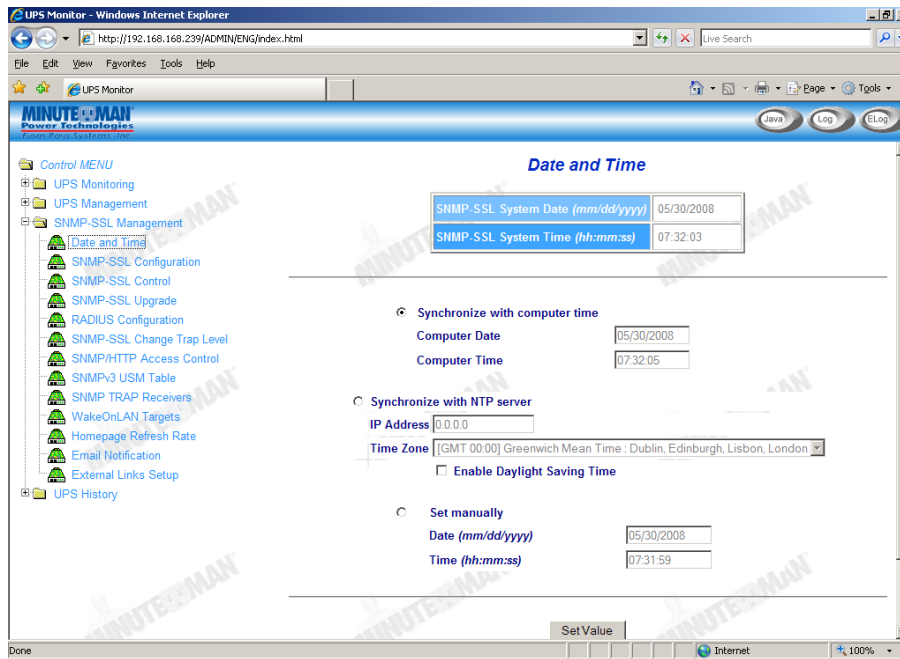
UPS Monitor - Windows Internet Explorer

http://192.168.168.239/ADMIN/ENG/index.html

Live Search

File Edit View Favorites Tools Help

UPS Monitor

Page Tools

MINUTEMAN
Power Technologies
from Para Systems Inc.

Java Log ELog

Control MENU
UPS Monitoring
UPS Management
SNMP-SSL Management
Date and Time
SNMP-SSL Configuration
SNMP-SSL Control
SNMP-SSL Upgrade
RADIUS Configuration
SNMP-SSL Change Trap Level
SNMP/HTTP Access Control
SNMPv3 USM Table
SNMP TRAP Receivers
WakeOnLAN Targets
Homepage Refresh Rate
Email Notification
External Links Setup
UPS History

Date and Time

| SNMP-SSL System Date *(mm/dd/yyyy)* | 05/30/2008 |
|---|---|
| SNMP-SSL System Time *(hh:mm:ss)* | 07:32:03 |

Synchronize with computer time
Computer Date 05/30/2008
Computer Time 07:32:05

Synchronize with NTP server
IP Address 0.0.0.0
Time Zone [GMT 00:00] Greenwich Mean Time : Dublin, Edinburgh, Lisbon, London
Enable Daylight Saving Time

Set manually
Date *(mm/dd/yyyy)* 05/30/2008
Time *(hh:mm:ss)* 07:31:59

Set Value

Done Internet 100%